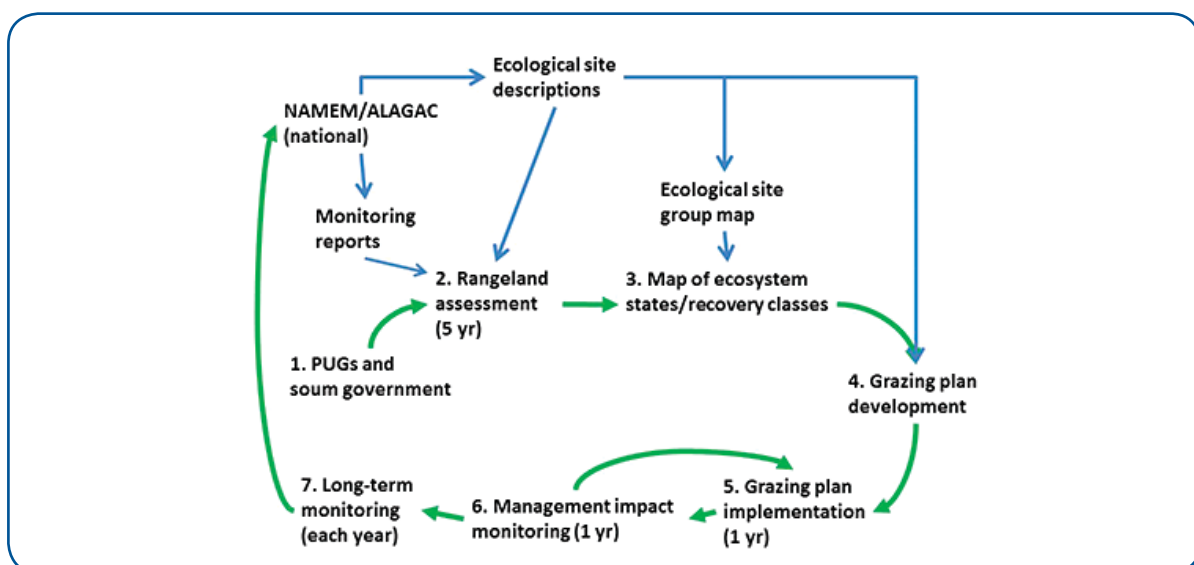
Ecological site descriptions

NAMEM/ALAGAC (national)

Monitoring reports

Ecological site group map

2. Rangeland assessment (5 yr)

3. Map of ecosystem states/recovery classes

1. PUGs and soum government

4. Grazing plan development

7. Long-term monitoring (each year)

6. Management impact monitoring (1 yr)

5. Grazing plan implementation (1 yr)